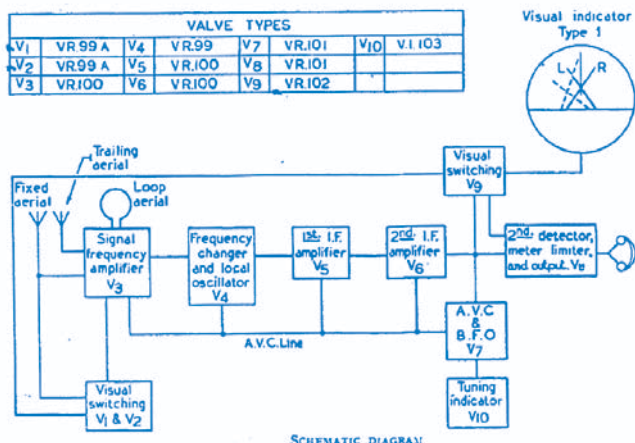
VALVE TYPES

| | | | | | | | |
|---|---|---|---|---|---|---|---|
| V1 | VR.99 A | V4 | VR.99 | V7 | VR.101 | V10 | V.I.103 |
| V2 | VR.99 A | V5 | VR.100 | V8 | VR.101 | | |
| V3 | VR.100 | V6 | VR.100 | V9 | VR.102 | | |

Visual indicator Type 1

L

R

Trailing aerial

Fixed aerial

Loop aerial

Signal frequency amplifier V3

Frequency changer and local oscillator V4

1st. I.F. amplifier V5

2nd. I.F. amplifier V6

Visual switching V9

2nd. detector, meter limiter, and output. V8

A.V.C & B.F.O V7

A.V.C. Line

Tuning indicator V10

Visual switching V1 & V2

SCHEMATIC DIAGRAM